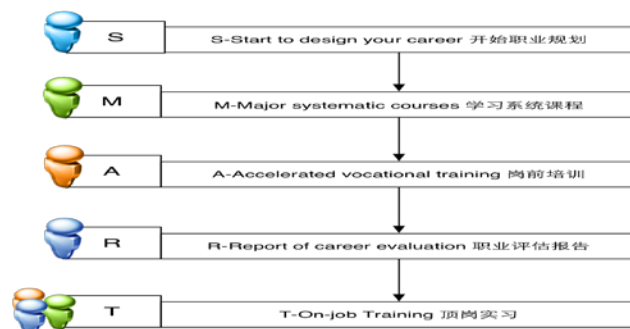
S

S-Start to design your career 开始职业规划

M

M-Major systematic courses 学习系统课程

A

A-Accelerated vocational training 岗前培训

R

R-Report of career evaluation 职业评估报告

T

T-On-job Training 顶岗实习